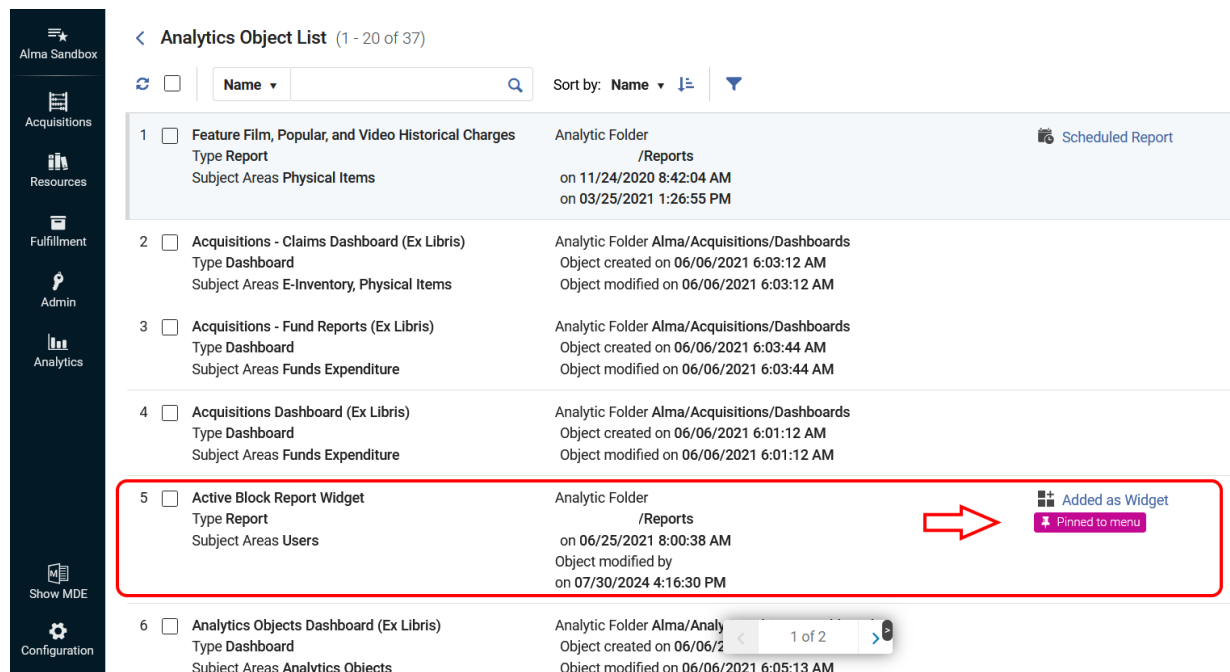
Alma Sandbox
Acquisitions
Resources
Fulfillment
Admin
Analytics
Show MDE
Configuration

Analytics Object List (1 - 20 of 37)

Name ▾
Sort by: Name ▾

1 Feature Film, Popular, and Video Historical Charges
Type Report
Subject Areas Physical Items
Analytic Folder
/Reports
on 11/24/2020 8:42:04 AM
on 03/25/2021 1:26:55 PM
Scheduled Report

2 Acquisitions - Claims Dashboard (Ex Libris)
Type Dashboard
Subject Areas E-Inventory, Physical Items
Analytic Folder Alma/Acquisitions/Dashboards
Object created on 06/06/2021 6:03:12 AM
Object modified on 06/06/2021 6:03:12 AM

3 Acquisitions - Fund Reports (Ex Libris)
Type Dashboard
Subject Areas Funds Expenditure
Analytic Folder Alma/Acquisitions/Dashboards
Object created on 06/06/2021 6:03:44 AM
Object modified on 06/06/2021 6:03:44 AM

4 Acquisitions Dashboard (Ex Libris)
Type Dashboard
Subject Areas Funds Expenditure
Analytic Folder Alma/Acquisitions/Dashboards
Object created on 06/06/2021 6:01:12 AM
Object modified on 06/06/2021 6:01:12 AM

5 Active Block Report Widget
Type Report
Subject Areas Users
Analytic Folder
/Reports
on 06/25/2021 8:00:38 AM
Object modified by
on 07/30/2024 4:16:30 PM
Added as Widget
Pinned to menu

6 Analytics Objects Dashboard (Ex Libris)
Type Dashboard
Subject Areas Analytics Objects
Analytic Folder Alma/Analy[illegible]
Object created on 06/06/2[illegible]
Object modified on 06/06/2021 6:05:13 AM
1 of 2